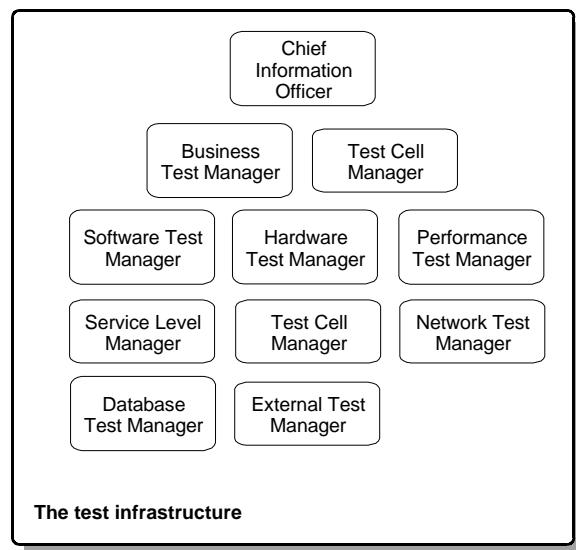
Chief Information Officer

Business Test Manager

Test Cell Manager

Software Test Manager

Hardware Test Manager

Performance Test Manager

Service Level Manager

Test Cell Manager

Network Test Manager

Database Test Manager

External Test Manager

The test infrastructure